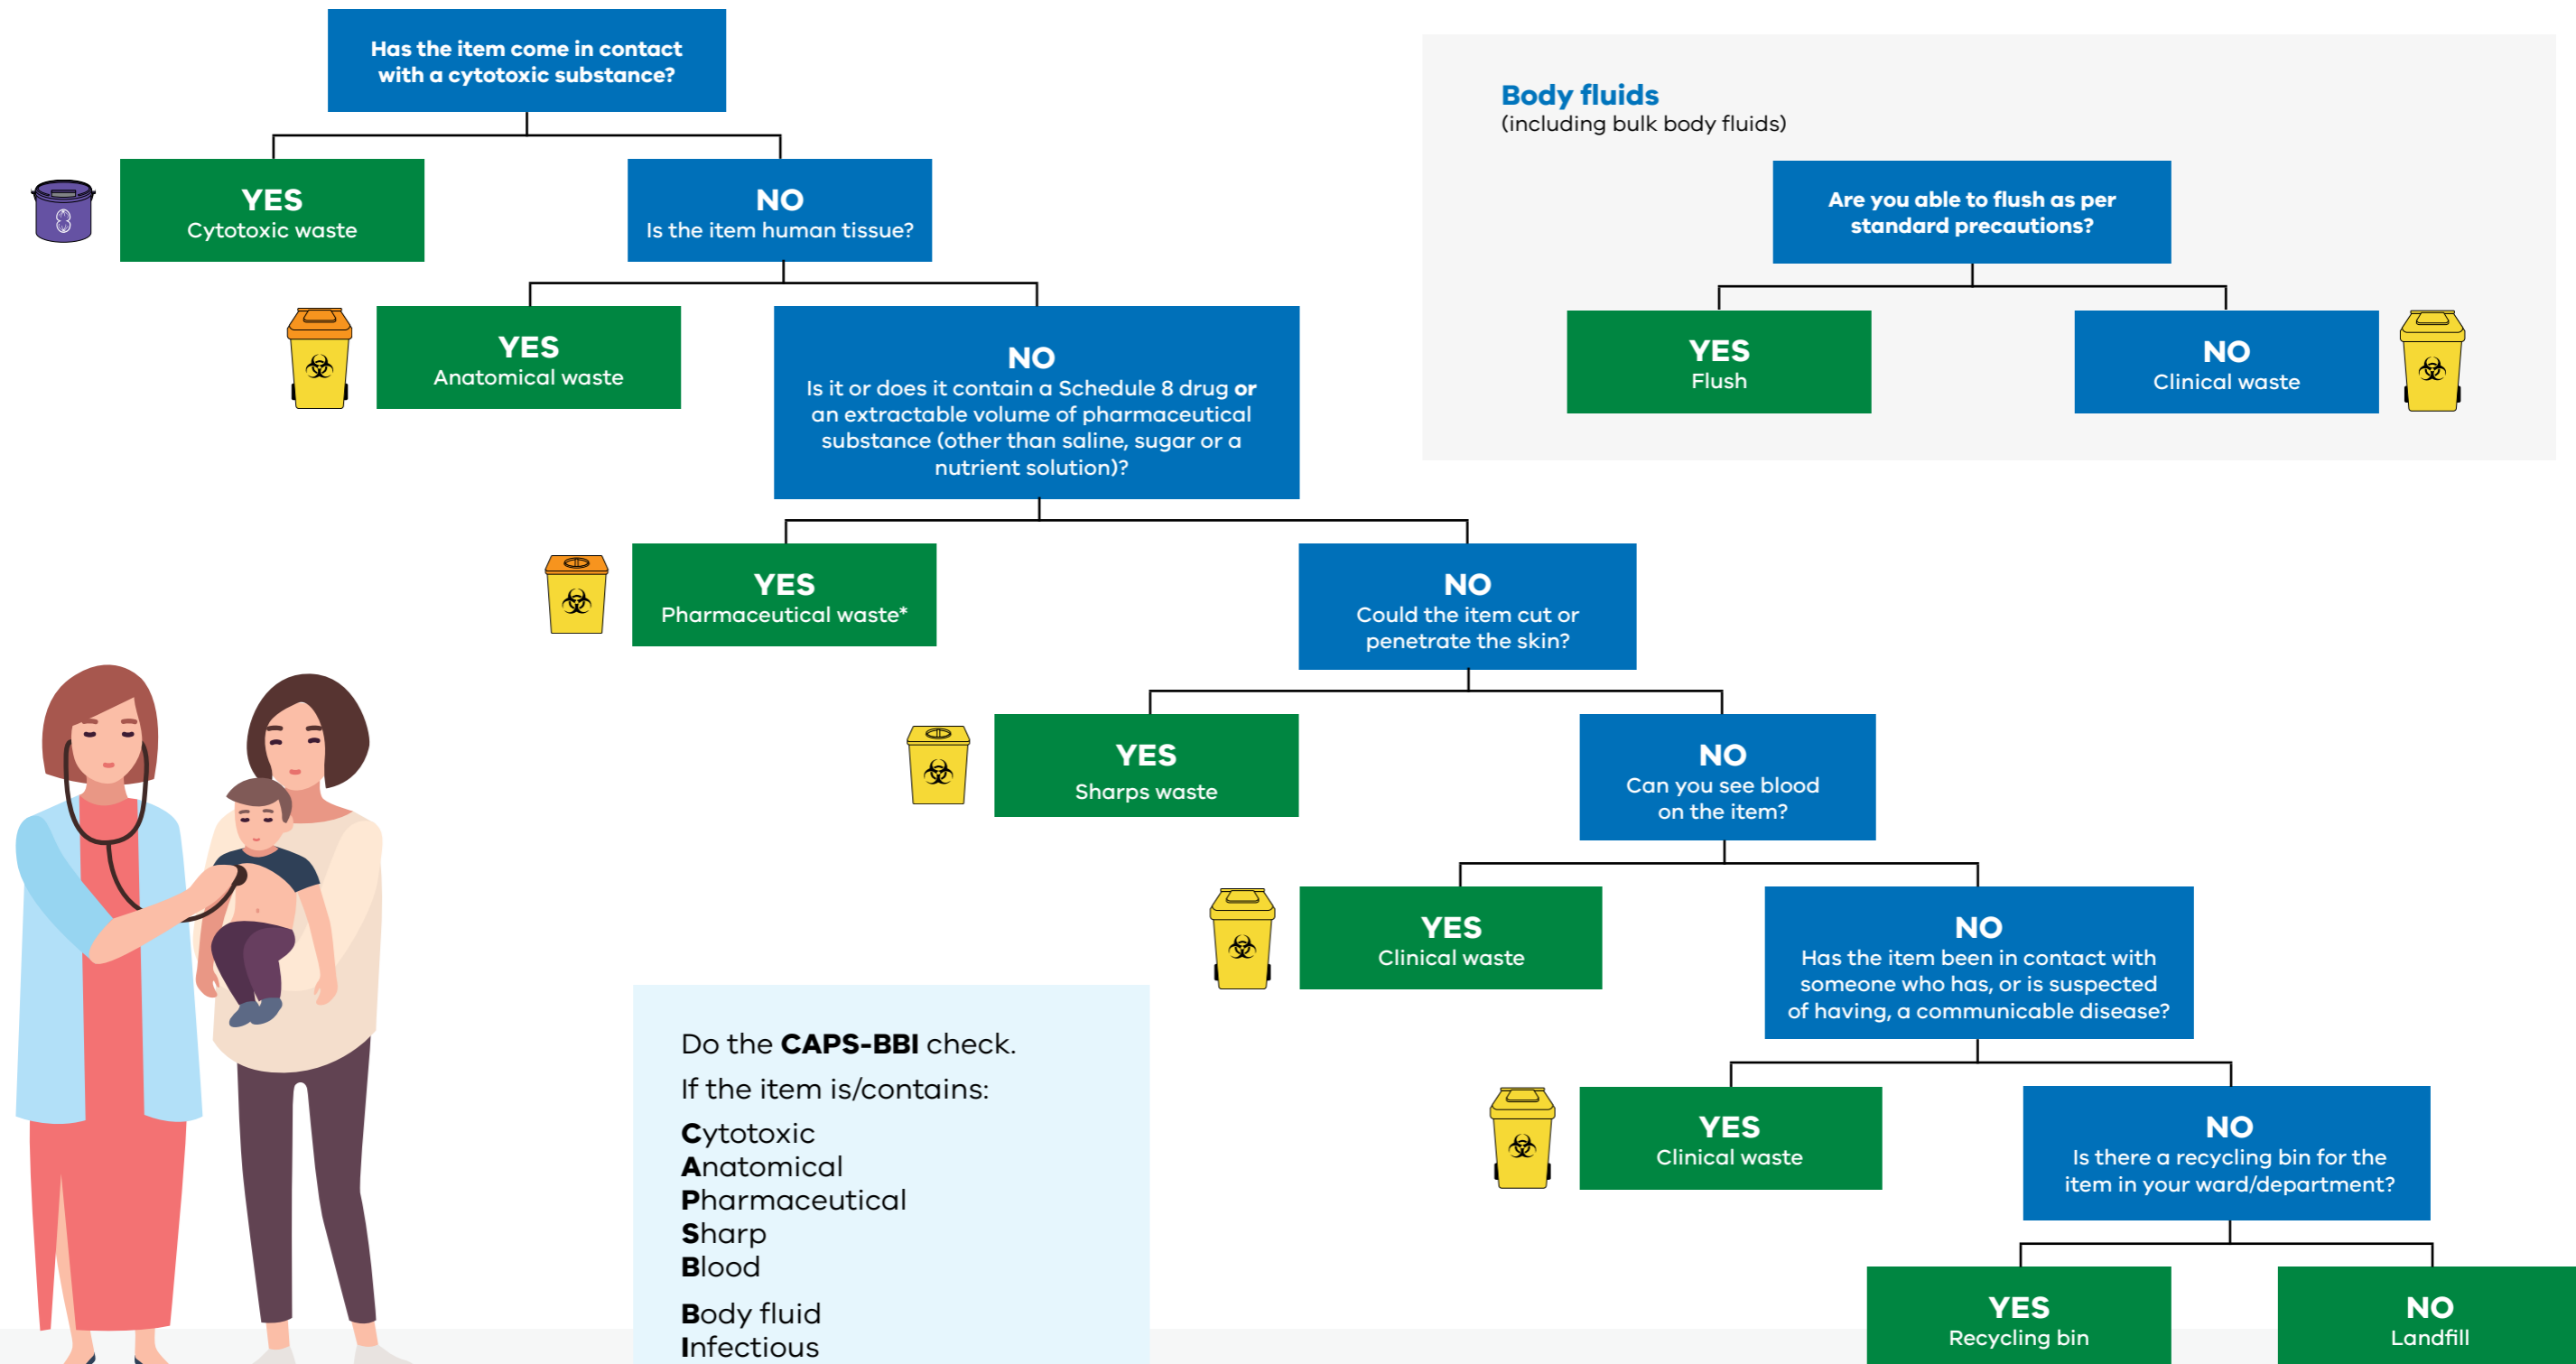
Has the item come in contact with a cytotoxic substance?

YES
Cytotoxic waste

NO
Is the item human tissue?

YES
Anatomical waste

NO
Is it or does it contain a Schedule 8 drug **or** an extractable volume of pharmaceutical substance (other than saline, sugar or a nutrient solution)?

YES
Pharmaceutical waste*

NO
Could the item cut or penetrate the skin?

YES
Sharps waste

NO
Can you see blood on the item?

YES
Clinical waste

NO
Has the item been in contact with someone who has, or is suspected of having, a communicable disease?

YES
Clinical waste

NO
Is there a recycling bin for the item in your ward/department?

YES
Recycling bin

NO
Landfill

Body fluids
(including bulk body fluids)

Are you able to flush as per standard precautions?

YES
Flush

NO
Clinical waste

Do the **CAPS-BBI** check.
If the item is/contains:
**C**ytotoxic
**A**natomical
**P**harmaceutical
**S**harp
**B**lood
**B**ody fluid
**I**nfectious